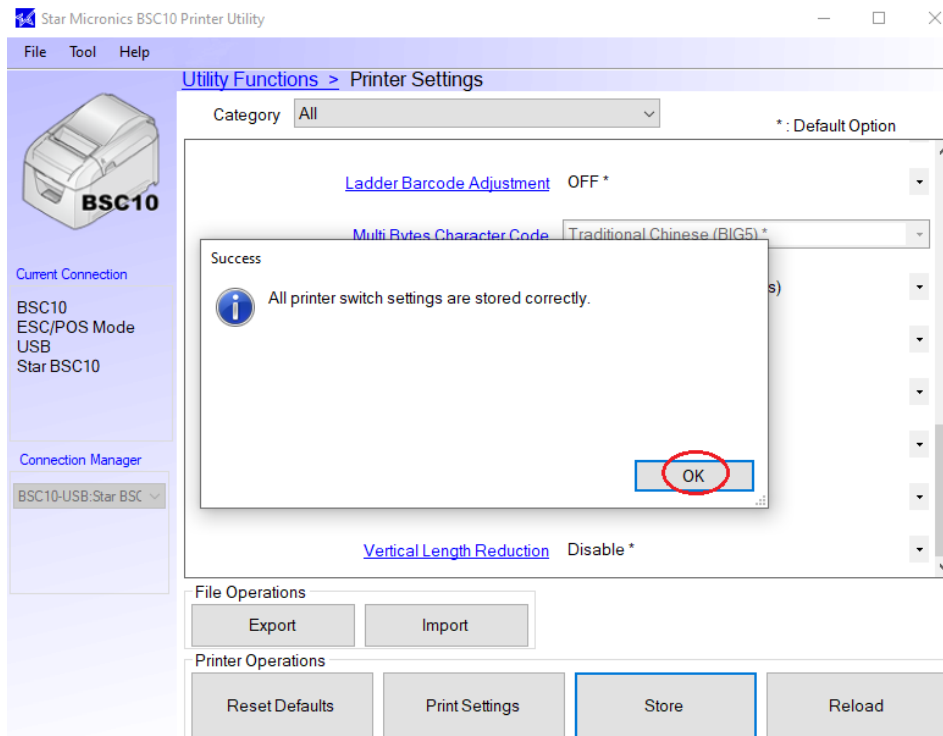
Star Micronics BSC10 Printer Utility

File Tool Help

Utility Functions > Printer Settings

Category All

* : Default Option

BSC10

Ladder Barcode Adjustment OFF *

Multi Bytes Character Code Traditional Chinese (BIG5) *

Current Connection

BSC10
ESC/POS Mode
USB
Star BSC10

Success

All printer switch settings are stored correctly.

s)

OK

Connection Manager

BSC10-USB:Star BSC

Vertical Length Reduction Disable *

File Operations

Export Import

Printer Operations

Reset Defaults Print Settings Store Reload